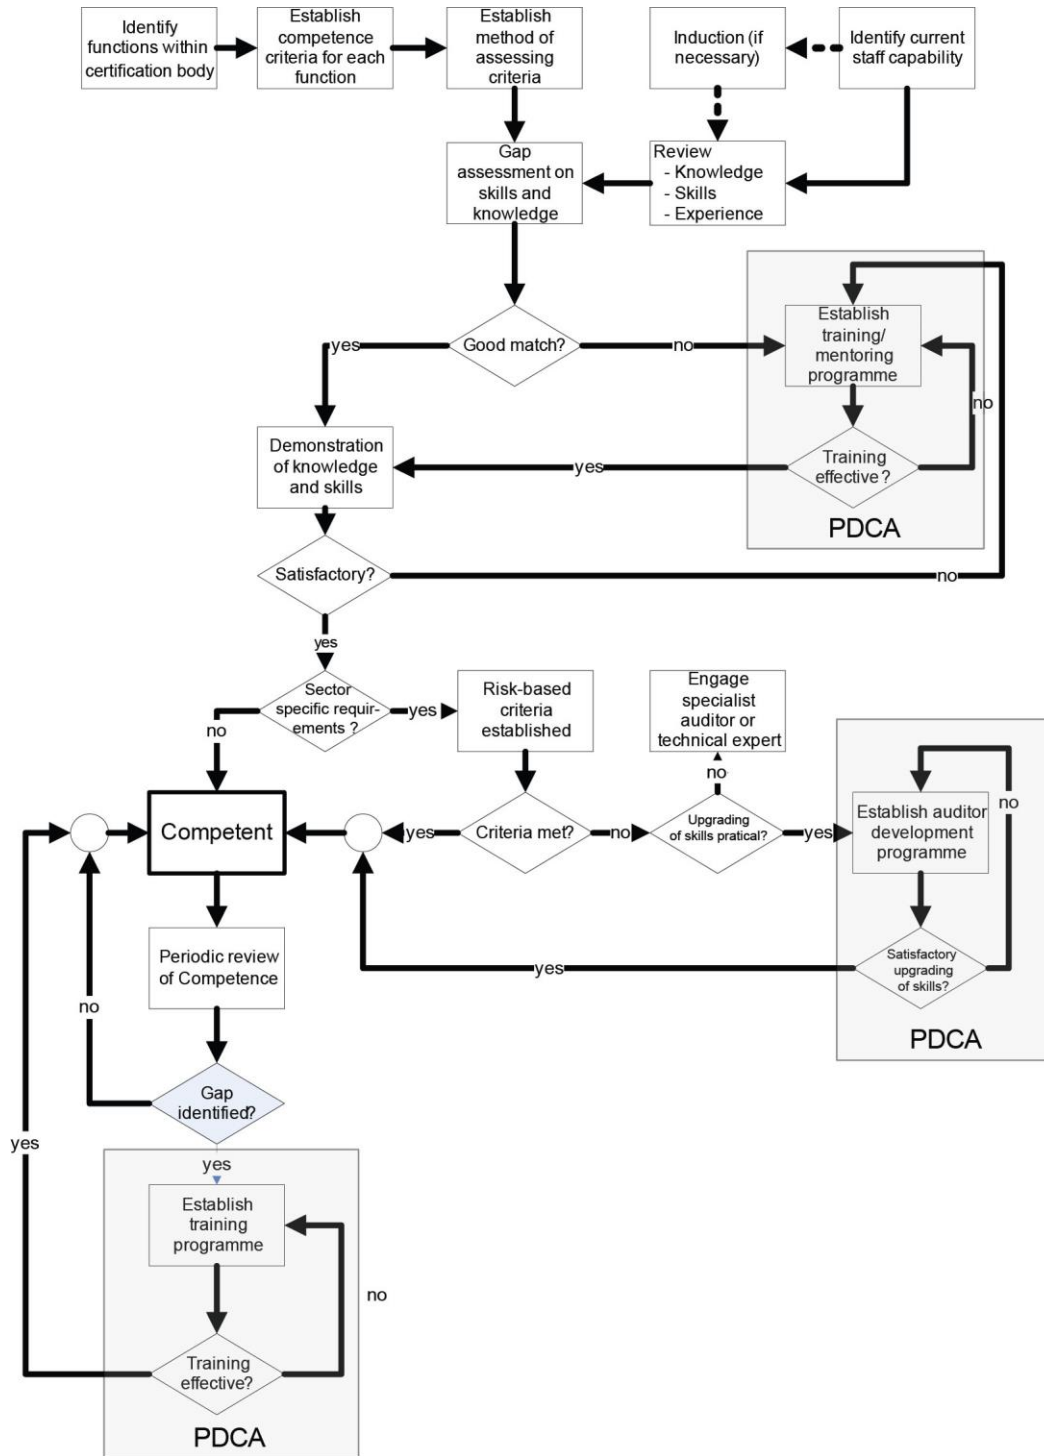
Identify functions within certification body

Establish competence criteria for each function

Establish method of assessing criteria

Induction (if necessary)

Identify current staff capability

Gap assessment on skills and knowledge

Review
- Knowledge
- Skills
- Experience

Good match?

yes

no

Establish training/ mentoring programme

no

Training effective?

yes

PDCA

Demonstration of knowledge and skills

Satisfactory?

no

yes

Sector specific requirements ?

yes

no

Risk-based criteria established

Engage specialist auditor or technical expert

no

Competent

yes

Criteria met?

no

Upgrading of skills pratical?

yes

Establish auditor development programme

no

Satisfactory upgrading of skills?

yes

PDCA

Periodic review of Competence

no

Gap identified?

yes

yes

Establish training programme

no

Training effective?

PDCA